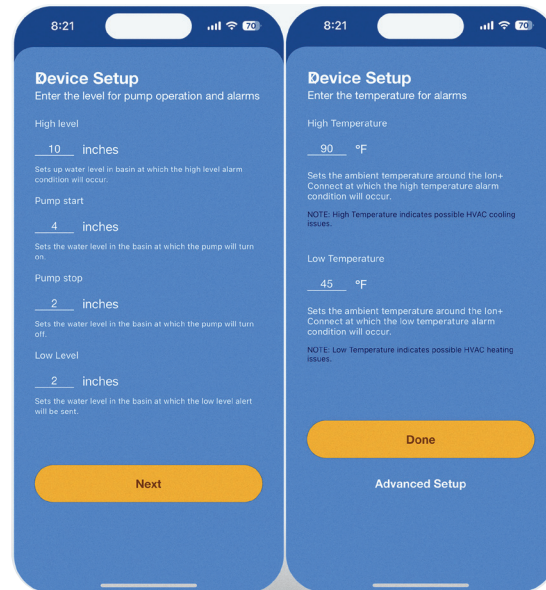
8:21

70

Device Setup
Enter the level for pump operation and alarms

High level

10 inches

Sets up water level in basin at which the high level alarm condition will occur.

Pump start

4 inches

Sets the water level in the basin at which the pump will turn on.

Pump stop

2 inches

Sets the water level in the basin at which the pump will turn off.

Low Level

2 inches

Sets the water level in the basin at which the low level alert will be sent.

Next

8:21

70

Device Setup
Enter the temperature for alarms

High Temperature

90 °F

Sets the ambient temperature around the Ion+ Connect at which the high temperature alarm condition will occur.

NOTE: High Temperature indicates possible HVAC cooling issues.

Low Temperature

45 °F

Sets the ambient temperature around the Ion+ Connect at which the low temperature alarm condition will occur.

NOTE: Low Temperature indicates possible HVAC heating issues.

Done

Advanced Setup